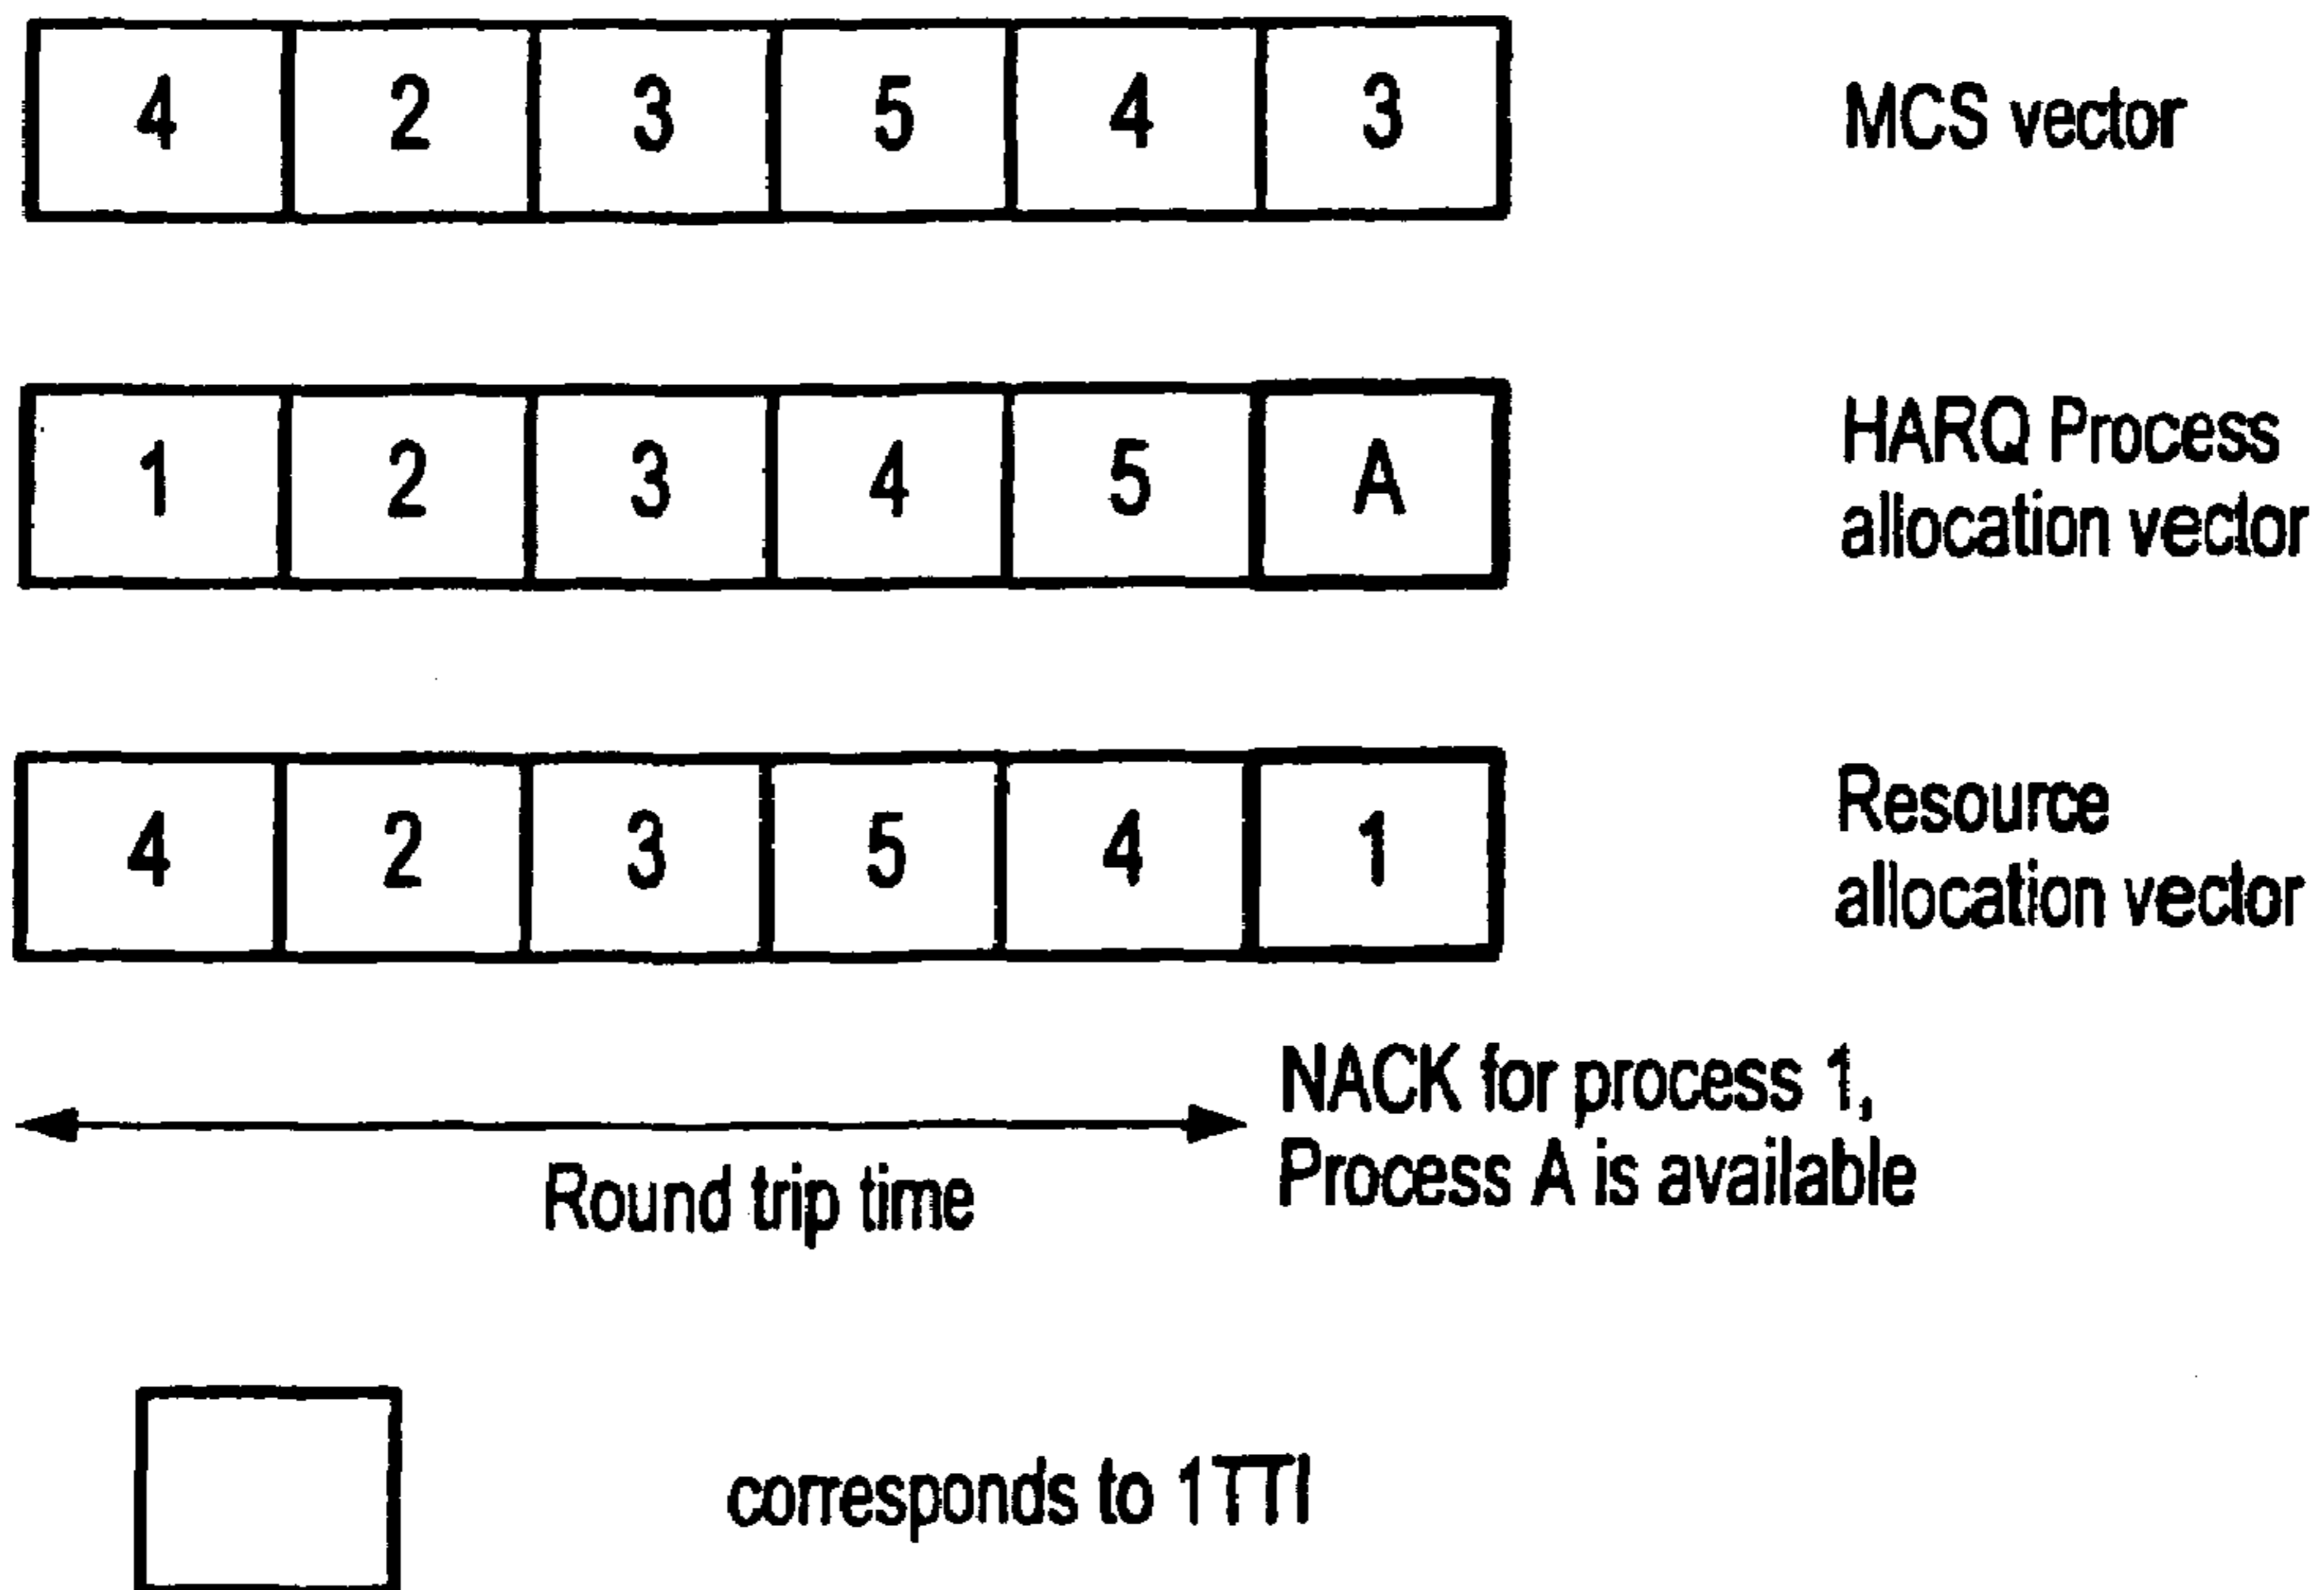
| 4 | 2 | 3 | 5 | 4 | 3 |
|---|---|---|---|---|---|

MCS vector

| 1 | 2 | 3 | 4 | 5 | A |
|---|---|---|---|---|---|

HARQ Process allocation vector

| 4 | 2 | 3 | 5 | 4 | 1 |
|---|---|---|---|---|---|

Resource allocation vector

Round trip time

NACK for process 1, Process A is available

corresponds to 1TTI